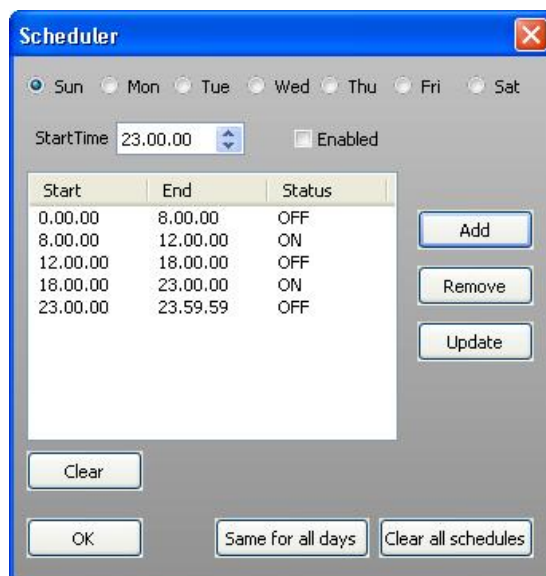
Scheduler

Sun Mon Tue Wed Thu Fri Sat

StartTime 23.00.00 Enabled

| Start | End | Status |
|---|---|---|
| 0.00.00 | 8.00.00 | OFF |
| 8.00.00 | 12.00.00 | ON |
| 12.00.00 | 18.00.00 | OFF |
| 18.00.00 | 23.00.00 | ON |
| 23.00.00 | 23.59.59 | OFF |

Add
Remove
Update

Clear

OK
Same for all days
Clear all schedules